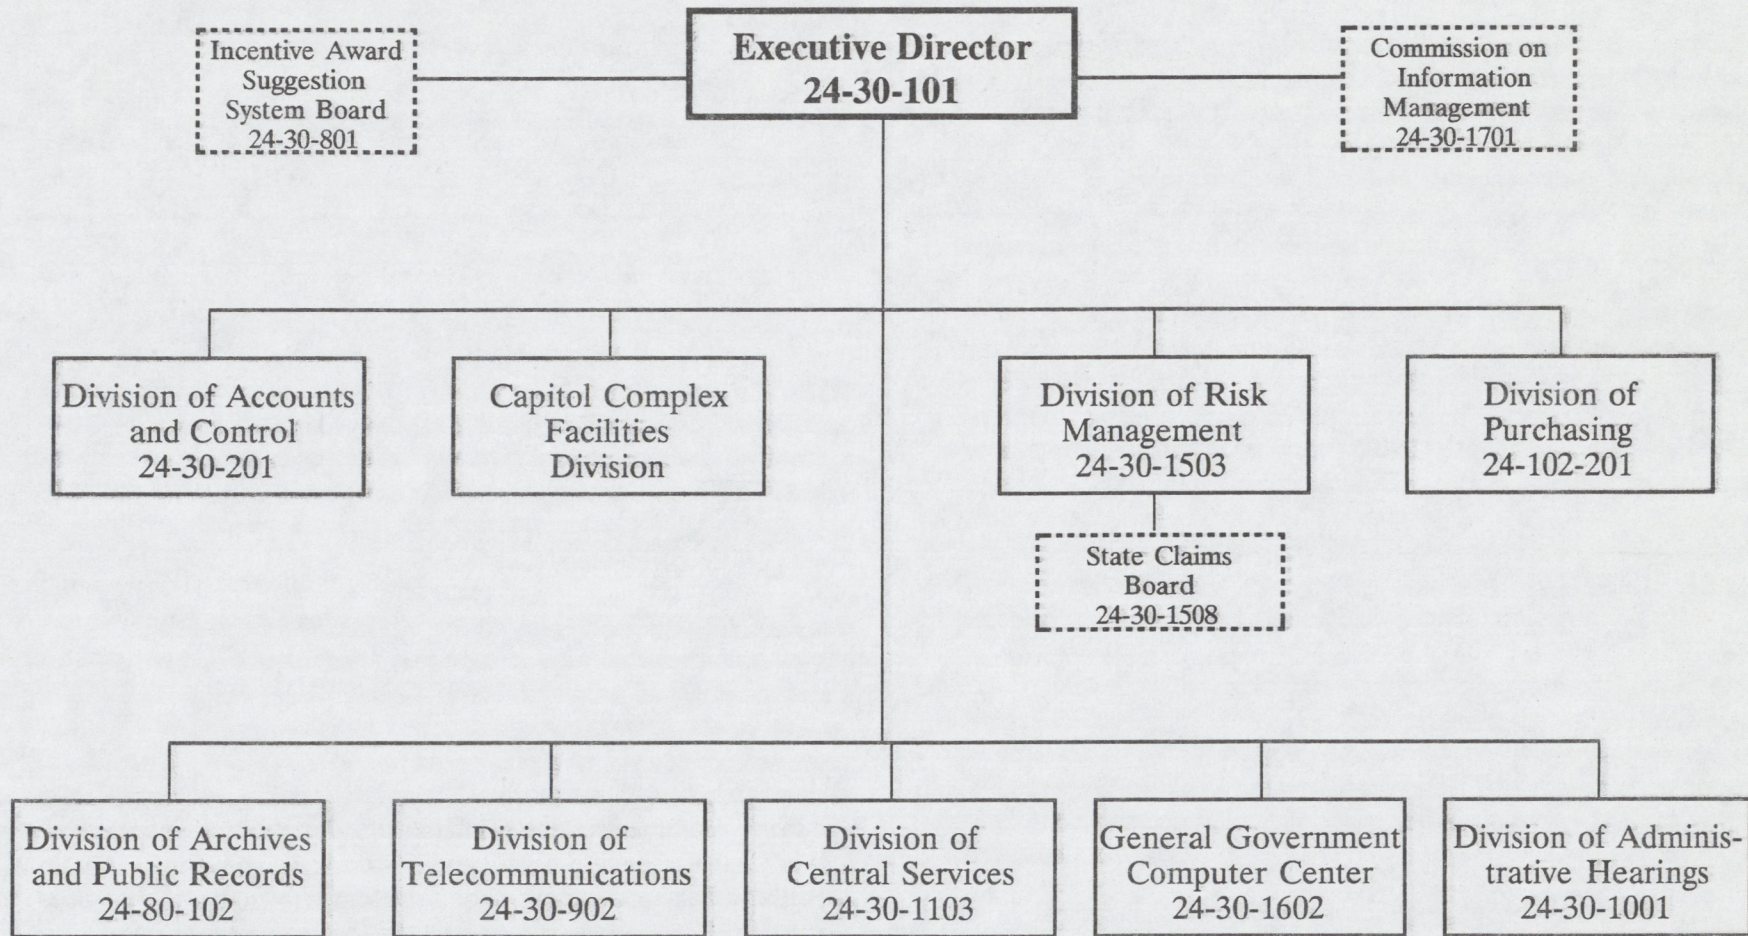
Incentive Award Suggestion System Board 24-30-801

Executive Director 24-30-101

Commission on Information Management 24-30-1701

Division of Accounts and Control 24-30-201

Capitol Complex Facilities Division

Division of Risk Management 24-30-1503

Division of Purchasing 24-102-201

State Claims Board 24-30-1508

Division of Archives and Public Records 24-80-102

Division of Telecommunications 24-30-902

Division of Central Services 24-30-1103

General Government Computer Center 24-30-1602

Division of Administrative Hearings 24-30-1001